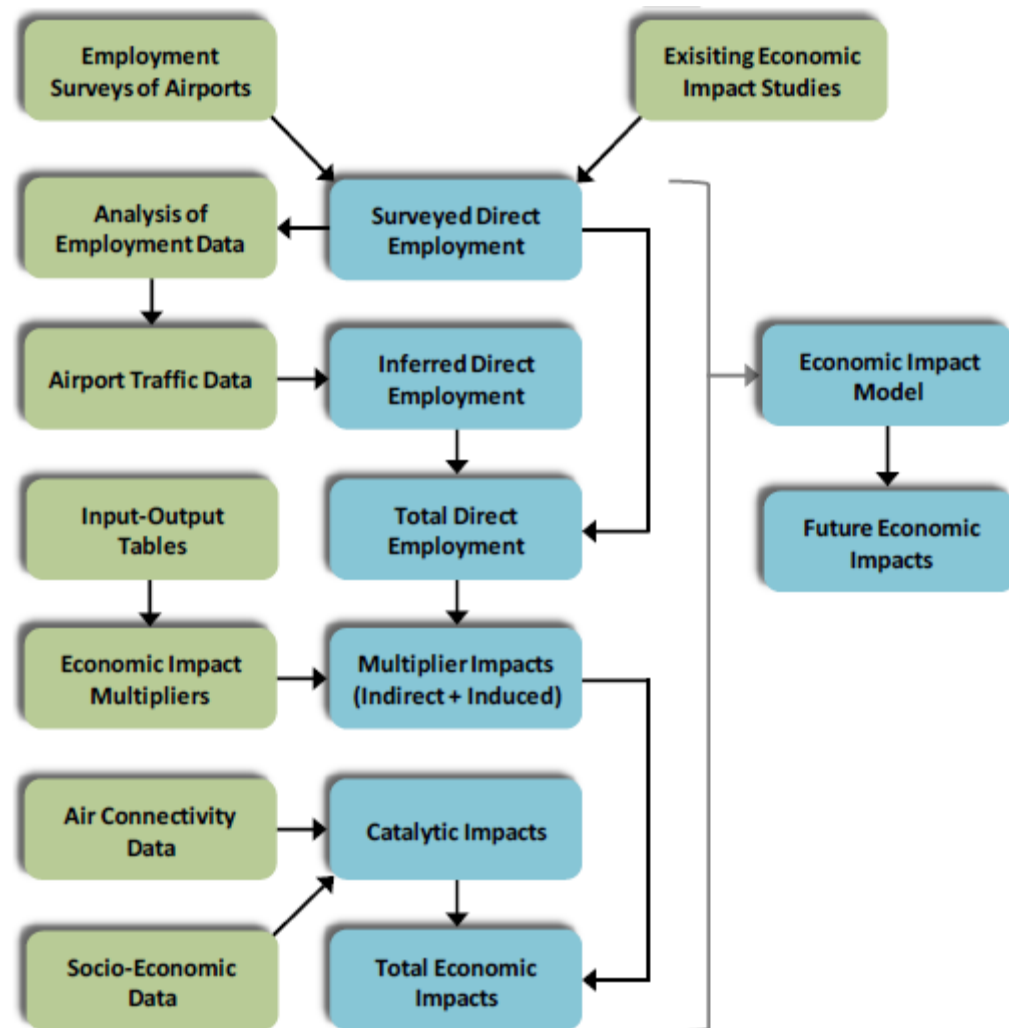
Employment Surveys of Airports

Exisiting Economic Impact Studies

Analysis of Employment Data

Surveyed Direct Employment

Economic Impact Model

Airport Traffic Data

Inferred Direct Employment

Future Economic Impacts

Input-Output Tables

Total Direct Employment

Economic Impact Multipliers

Multiplier Impacts (Indirect + Induced)

Air Connectivity Data

Catalytic Impacts

Socio-Economic Data

Total Economic Impacts